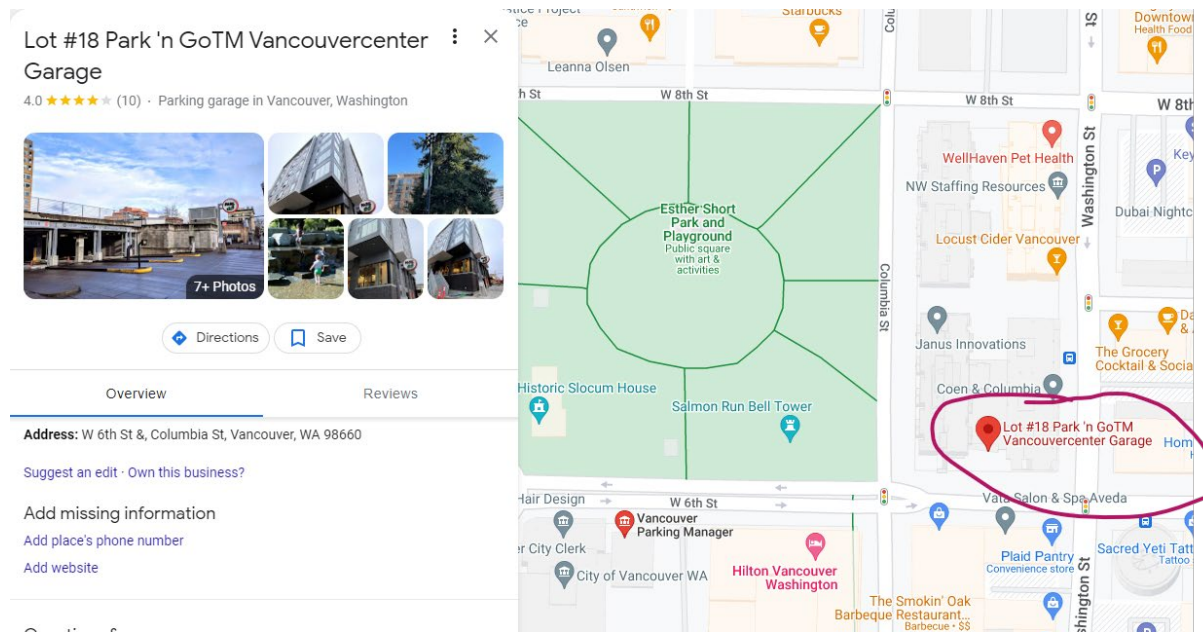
Lot #18 Park 'n GoTM Vancouvercenter Garage

4.0 ★★★★★ (10) · Parking garage in Vancouver, Washington

7+ Photos

Directions

Save

Overview

Reviews

Address: W 6th St &, Columbia St, Vancouver, WA 98660

Suggest an edit · Own this business?

Add missing information

Add place's phone number

Add website

Leanna Olsen
Starbucks
Downtown Health Food
W 8th St
W 8th St
W 8th St
W 8th
Washington St
Columbia St
WellHaven Pet Health
NW Staffing Resources
Key
Dubai Nights
Esther Short Park and Playground
Public square with art & activities
Locust Cider Vancouver
Janus Innovations
The Grocery Cocktail & Social
Historic Slocum House
Coen & Columbia
Salmon Run Bell Tower
Lot #18 Park 'n GoTM Vancouvercenter Garage
Hom
Hair Design
W 6th St
Vato Salon & Spa Aveda
Vancouver Parking Manager
City Clerk
City of Vancouver WA
Hilton Vancouver Washington
Plaid Pantry
Convenience store
Sacred Yeti Tatt
Tattoo
The Smokin' Oak Barbeque Restaurant
Barbecue · $$
Washington St